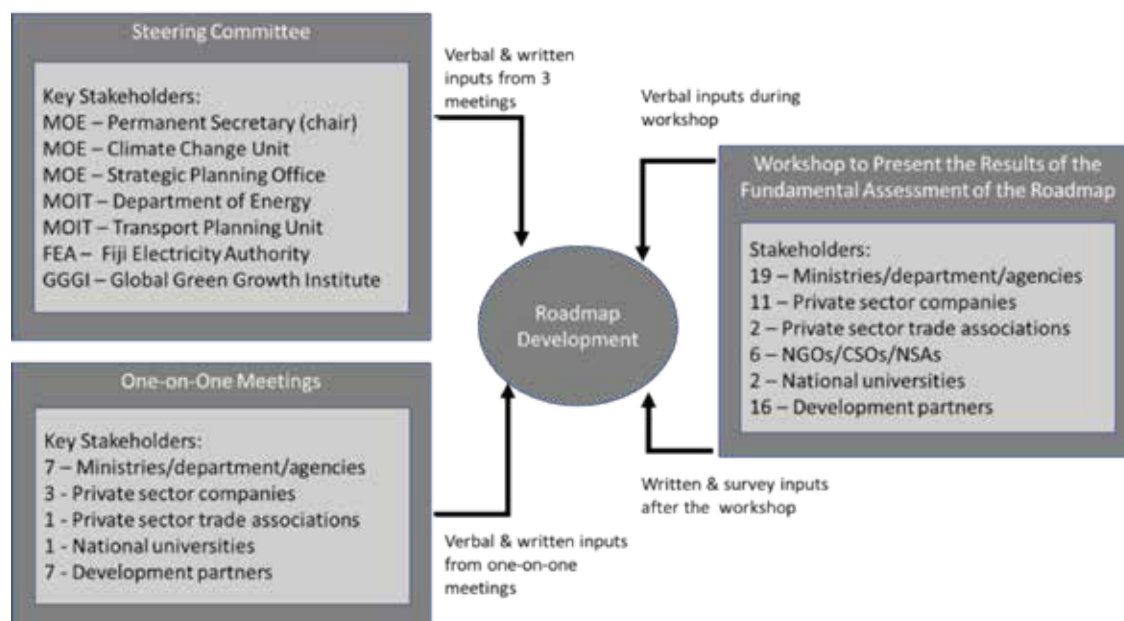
Steering Committee

Key Stakeholders:
MOE – Permanent Secretary (chair)
MOE – Climate Change Unit
MOE – Strategic Planning Office
MOIT – Department of Energy
MOIT – Transport Planning Unit
FEA – Fiji Electricity Authority
GGGI – Global Green Growth Institute

Verbal & written inputs from 3 meetings

Verbal inputs during workshop

Workshop to Present the Results of the Fundamental Assessment of the Roadmap

Stakeholders:
19 – Ministries/department/agencies
11 – Private sector companies
2 – Private sector trade associations
6 – NGOs/CSOs/NSAs
2 – National universities
16 – Development partners

Roadmap Development

One-on-One Meetings

Key Stakeholders:
7 – Ministries/department/agencies
3 - Private sector companies
1 - Private sector trade associations
1 - National universities
7 - Development partners

Written & survey inputs after the workshop

Verbal & written inputs from one-on-one meetings